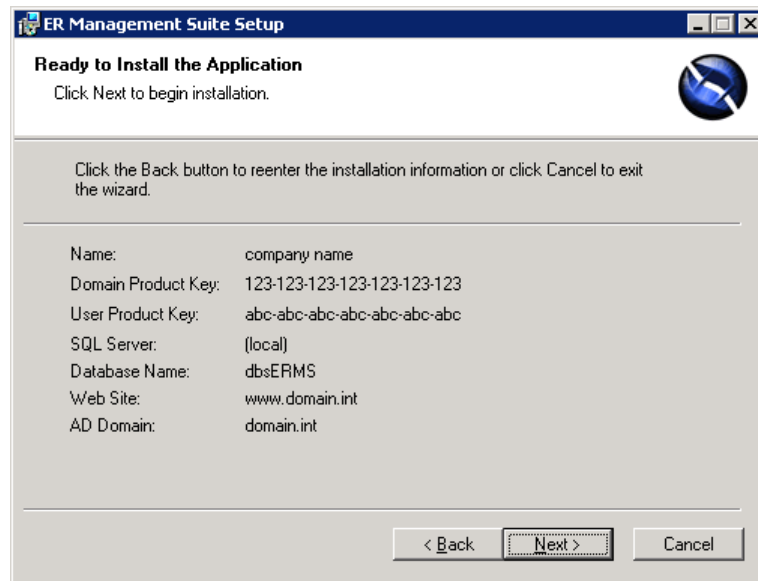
ER Management Suite Setup

Ready to Install the Application
Click Next to begin installation.

Click the Back button to reenter the installation information or click Cancel to exit the wizard.

| | |
|---|---|
| Name: | company name |
| Domain Product Key: | 123-123-123-123-123-123-123 |
| User Product Key: | abc-abc-abc-abc-abc-abc-abc |
| SQL Server: | (local) |
| Database Name: | dbsERMS |
| Web Site: | www.domain.int |
| AD Domain: | domain.int |

< Back Next > Cancel